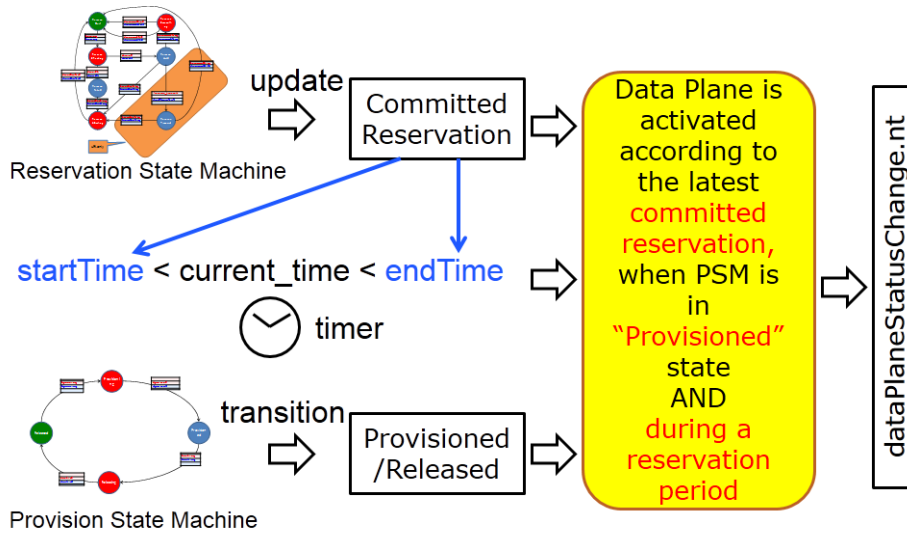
update

Committed Reservation

Reservation State Machine

startTime < current_time < endTime

timer

transition

Provisioned /Released

Provision State Machine

Data Plane is activated according to the latest committed reservation, when PSM is in "Provisioned" state AND during a reservation period

dataPlaneStatusChange.nt